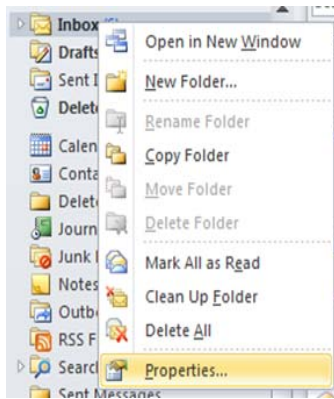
Inbox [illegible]
Drafts
Sent I
Delete
Calen
Conta
Delete
Journ
Junk I
Notes
Outb
RSS F
Search
Sent Messages

Open in New Window
New Folder...
Rename Folder
Copy Folder
Move Folder
Delete Folder
Mark All as Read
Clean Up Folder
Delete All
Properties...